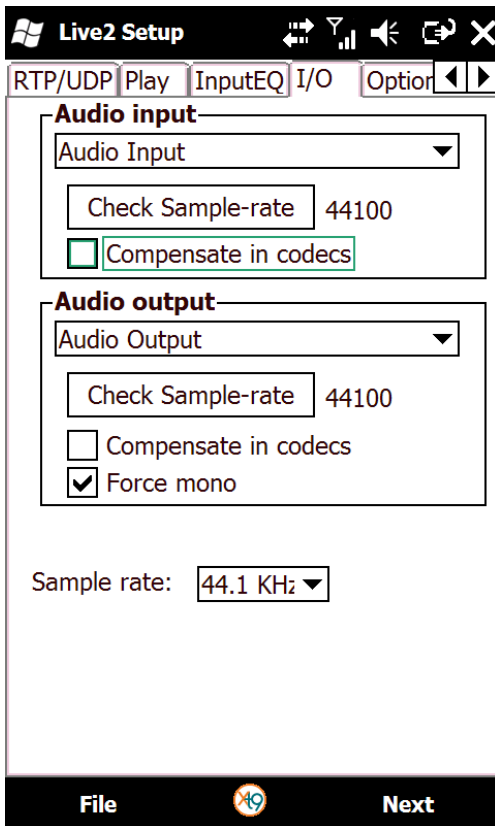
Live2 Setup

RTP/UDP Play InputEQ I/O Option

Audio input
Audio Input
Check Sample-rate 44100
Compensate in codecs

Audio output
Audio Output
Check Sample-rate 44100
Compensate in codecs
Force mono

Sample rate: 44.1 KHz

File X9 Next